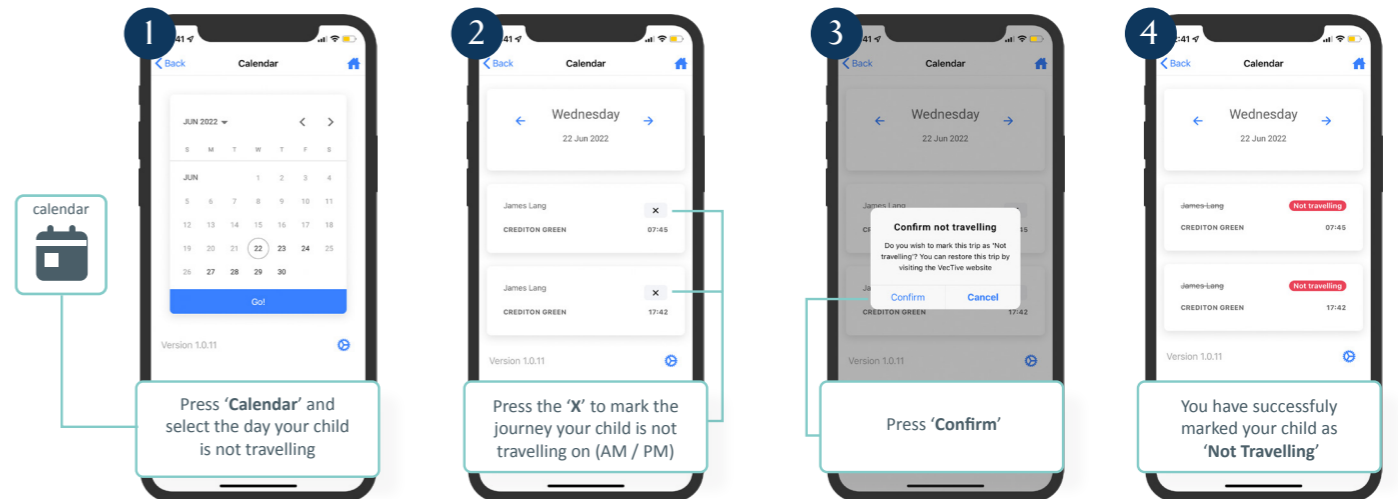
calendar

1

:41

Back Calendar

JUN 2022

S M T W T F S

JUN 1 2 3 4

5 6 7 8 9 10 11

12 13 14 15 16 17 18

19 20 21 22 23 24 25

26 27 28 29 30

Go!

Version 1.0.11

Press '**Calendar**' and select the day your child is not travelling

2

:41

Back Calendar

Wednesday

22 Jun 2022

James Lang

CREDITON GREEN 07:45

James Lang

CREDITON GREEN 17:42

Version 1.0.11

Press the '**X**' to mark the journey your child is not travelling on (AM / PM)

3

:41

Back Calendar

Wednesday

22 Jun 2022

Confirm not travelling

Do you wish to mark this trip as 'Not travelling'? You can restore this trip by visiting the VecTive website

Confirm Cancel

CREDITON GREEN 17:42

Version 1.0.11

Press '**Confirm**'

4

:41

Back Calendar

Wednesday

22 Jun 2022

James Lang Not travelling

CREDITON GREEN 07:45

James Lang Not travelling

CREDITON GREEN 17:42

Version 1.0.11

You have successfuly marked your child as '**Not Travelling**'